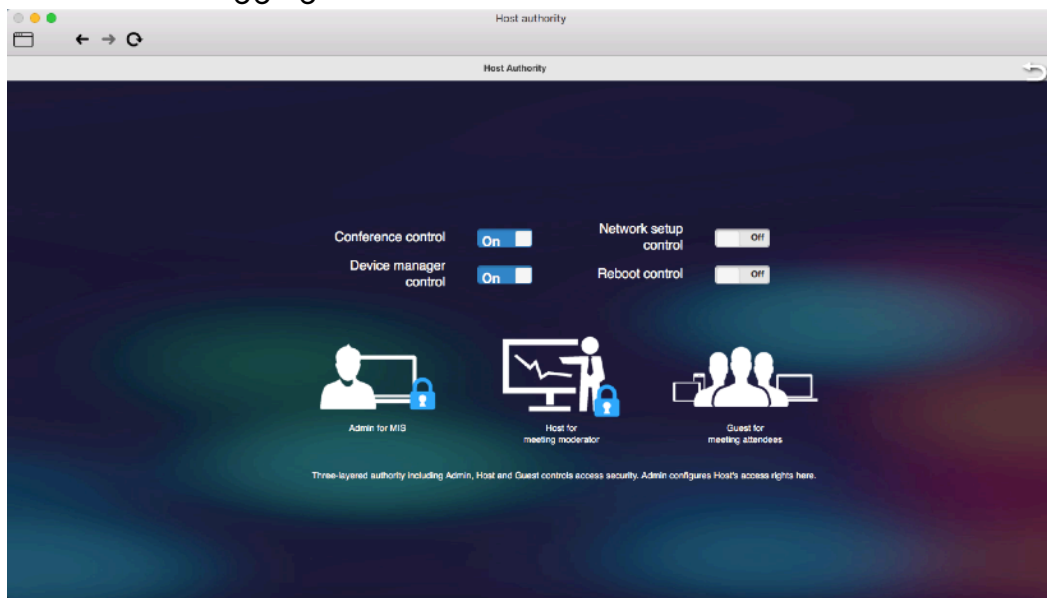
Host authority

Host Authority

Conference control On

Network setup control Off

Device manager control On

Reboot control Off

Admin for MIS

Host for meeting moderator

Guest for meeting attendees

Three-layered authority including Admin, Host and Guest controls access security. Admin configures Host's access rights here.